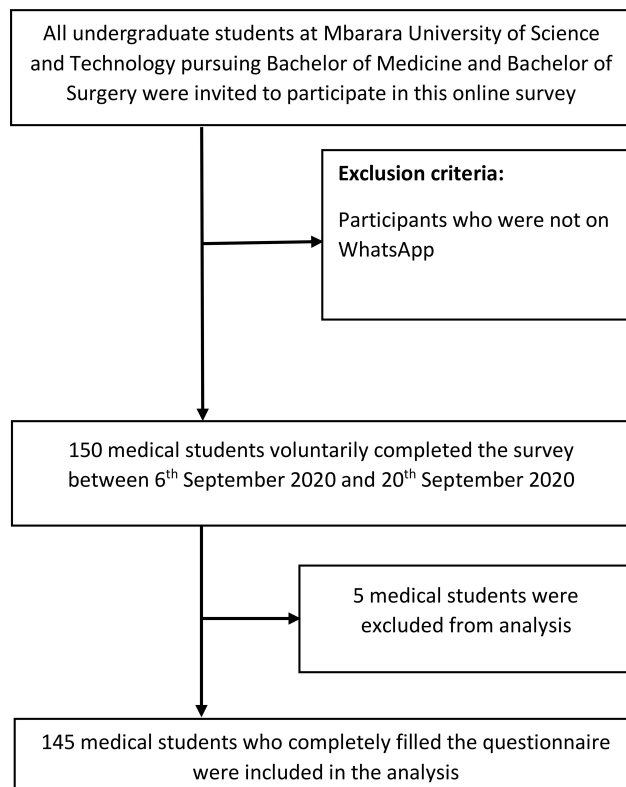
All undergraduate students at Mbarara University of Science and Technology pursuing Bachelor of Medicine and Bachelor of Surgery were invited to participate in this online survey

**Exclusion criteria:**

Participants who were not on WhatsApp

150 medical students voluntarily completed the survey between 6$^{th}$ September 2020 and 20$^{th}$ September 2020

5 medical students were excluded from analysis

145 medical students who completely filled the questionnaire were included in the analysis